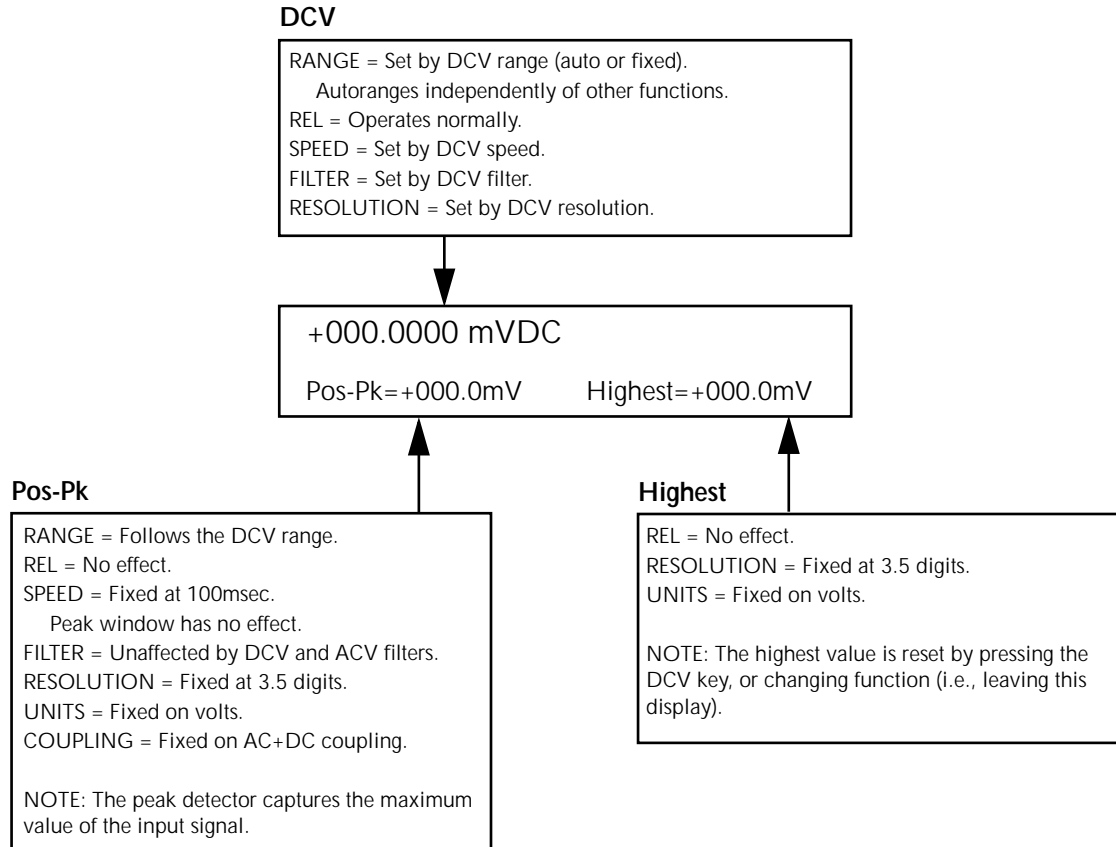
DCV

RANGE = Set by DCV range (auto or fixed).
Autoranges independently of other functions.
REL = Operates normally.
SPEED = Set by DCV speed.
FILTER = Set by DCV filter.
RESOLUTION = Set by DCV resolution.

+000.0000 mVDC

Pos-Pk=+000.0mV Highest=+000.0mV

Pos-Pk

RANGE = Follows the DCV range.
REL = No effect.
SPEED = Fixed at 100msec.
Peak window has no effect.
FILTER = Unaffected by DCV and ACV filters.
RESOLUTION = Fixed at 3.5 digits.
UNITS = Fixed on volts.
COUPLING = Fixed on AC+DC coupling.

NOTE: The peak detector captures the maximum value of the input signal.

Highest

REL = No effect.
RESOLUTION = Fixed at 3.5 digits.
UNITS = Fixed on volts.

NOTE: The highest value is reset by pressing the DCV key, or changing function (i.e., leaving this display).